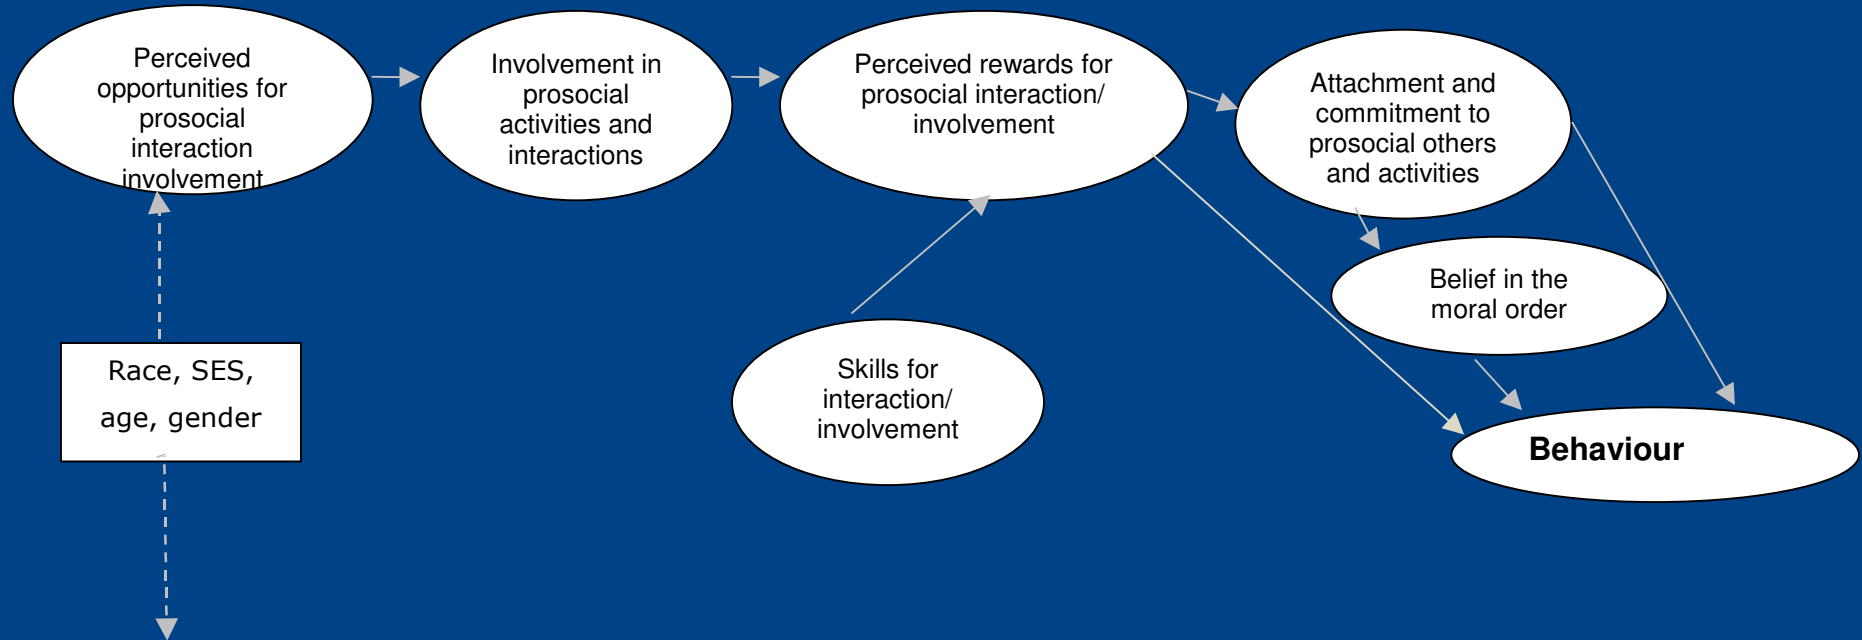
Perceived opportunities for prosocial interaction involvement

Involvement in prosocial activities and interactions

Perceived rewards for prosocial interaction/ involvement

Attachment and commitment to prosocial others and activities

Belief in the moral order

Skills for interaction/ involvement

Race, SES, age, gender

Behaviour